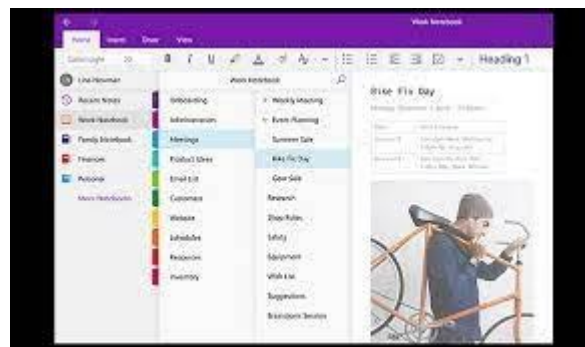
Work Notebook

Home Insert Draw View

Heading 1

Lisa Newman

Recent Notes

Work Notebook

Family Notebook

Finances

Personal

More Notebooks

Work Notebook

Onboarding

Infrastructure

Meetings

Product Ideas

Email List

Customers

Website

Schedules

Resources

Inventory

Weekly Meeting

Event Planning

Summer Sale

Bike Fix Day

Gear Sale

Research

Shop Rules

Safety

Equipment

Wish List

Suggestions

Brainstorm Session

Bike Fix Day

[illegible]